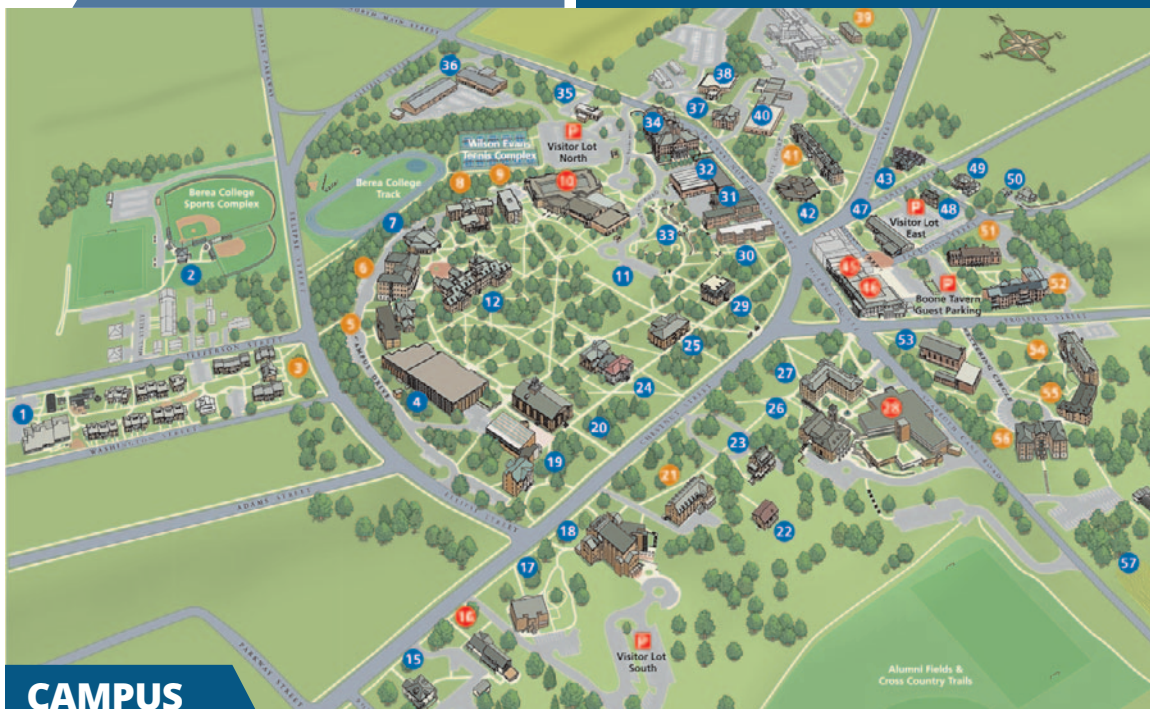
39
36
35
38
37
40
34
Visitor Lot North
Wilson Evans Tennis Complex
Berea College Sports Complex
Berea College Track
8
9
10
32
41
31
43
49
50
42
47
Visitor Lot East
48
7
33
51
30
2
6
11
45
46
Boone Tavern Guest Parking
52
12
29
5
25
53
54
27
3
1
4
24
55
26
28
20
23
56
19
21
22
18
17
57
16
Visitor Lot South
15
Alumni Fields & Cross Country Trails
JEFFERSON STREET
WASHINGTON STREET
ADAMS STREET
PARKWAY STREET
CHESTNUT STREET
PROSPECT STREET
ELLIPSE STREET
CAMPUS DRIVE
CAMPUS